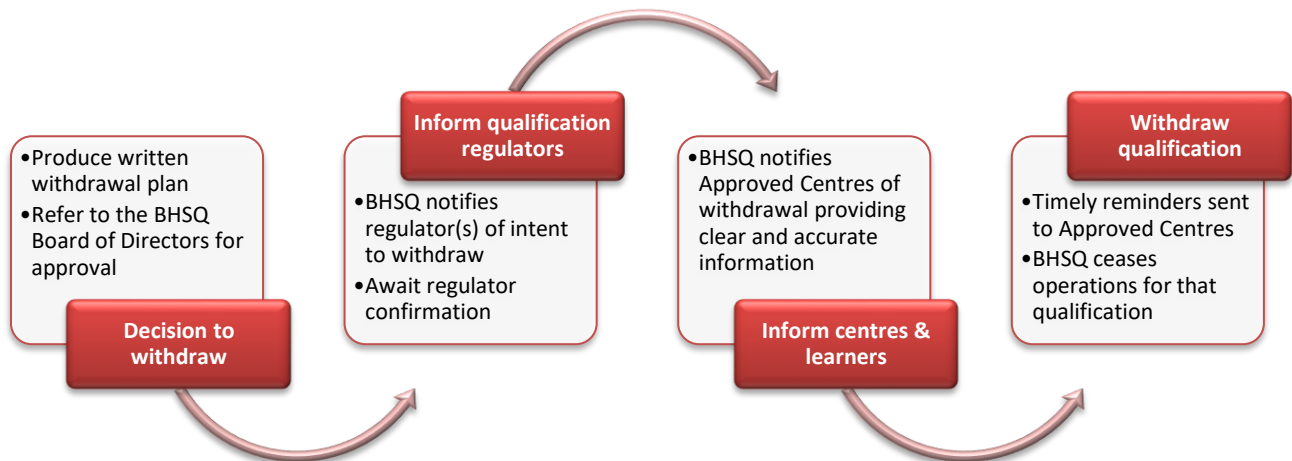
•Produce written withdrawal plan
•Refer to the BHSQ Board of Directors for approval

Decision to withdraw

Inform qualification regulators

•BHSQ notifies regulator(s) of intent to withdraw
•Await regulator confirmation

•BHSQ notifies Approved Centres of withdrawal providing clear and accurate information

Inform centres & learners

Withdraw qualification

•Timely reminders sent to Approved Centres
•BHSQ ceases operations for that qualification